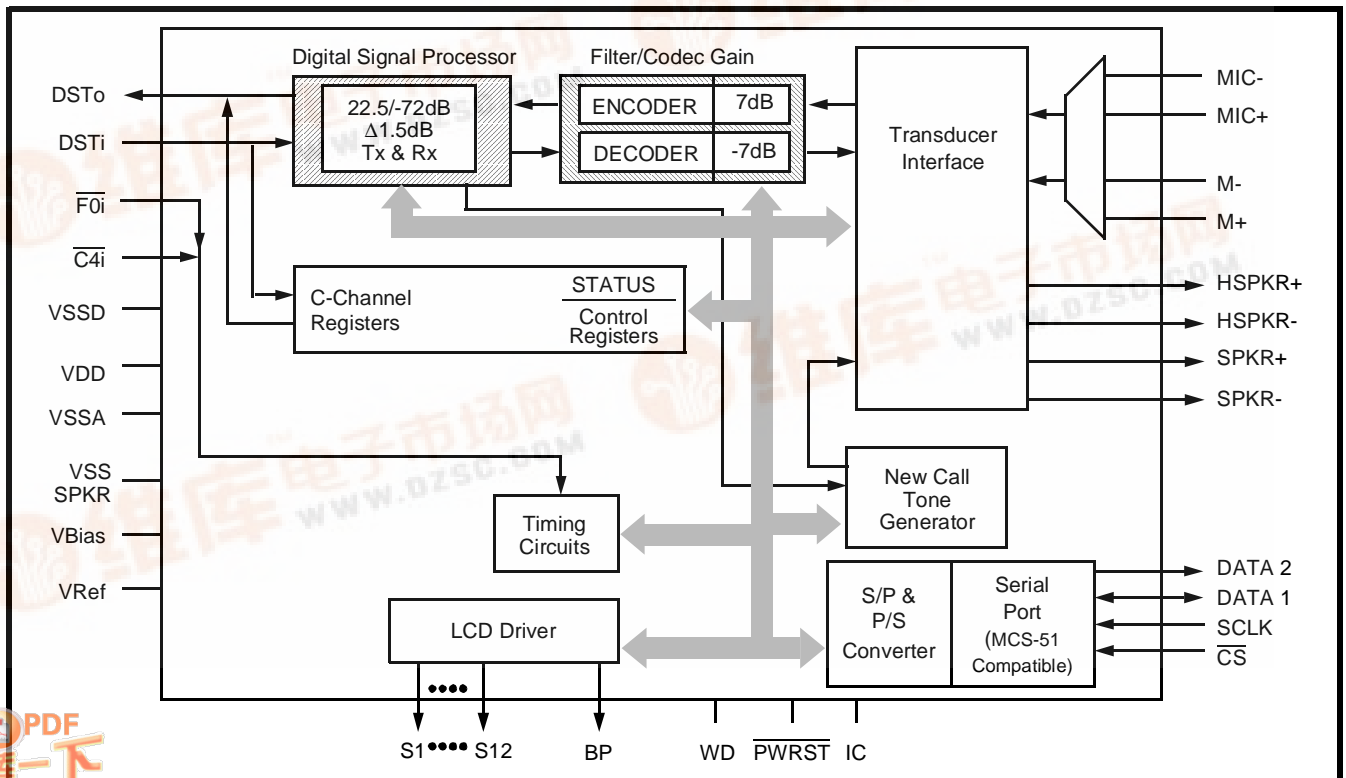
Digital Signal Processor

22.5/-72dB
Δ1.5dB
Tx & Rx

Filter/Codec Gain

ENCODER 7dB

DECODER -7dB

Transducer Interface

MIC-
MIC+
M-
M+

DSTo
DSTi
$\overline{F0i}$
$\overline{C4i}$
VSSD
VDD
VSSA
VSS SPKR
VBias
VRef

C-Channel Registers

STATUS

Control Registers

HSPKR+
HSPKR-
SPKR+
SPKR-

New Call Tone Generator

Timing Circuits

S/P & P/S Converter

Serial Port (MCS-51 Compatible)

DATA 2
DATA 1
SCLK
$\overline{CS}$

LCD Driver

S1 •••• S12
BP
WD
$\overline{PWRST}$
IC

PDF